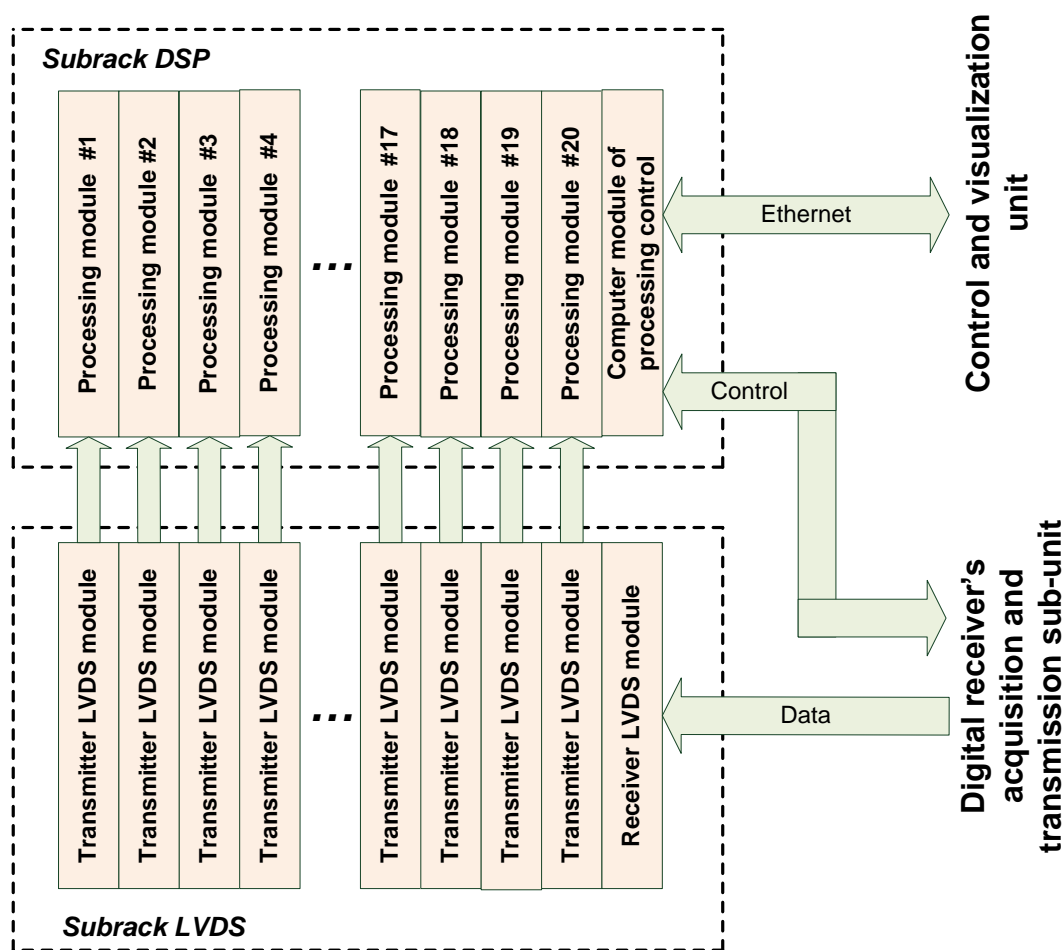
Subrack DSP

Processing module #1

Processing module #2

Processing module #3

Processing module #4

…

Processing module #17

Processing module #18

Processing module #19

Processing module #20

Computer module of processing control

Ethernet

Control

Control and visualization unit

Transmitter LVDS module

Transmitter LVDS module

Transmitter LVDS module

Transmitter LVDS module

…

Transmitter LVDS module

Transmitter LVDS module

Transmitter LVDS module

Transmitter LVDS module

Receiver LVDS module

Data

Digital receiver's acquistion and transmission sub-unit

Subrack LVDS